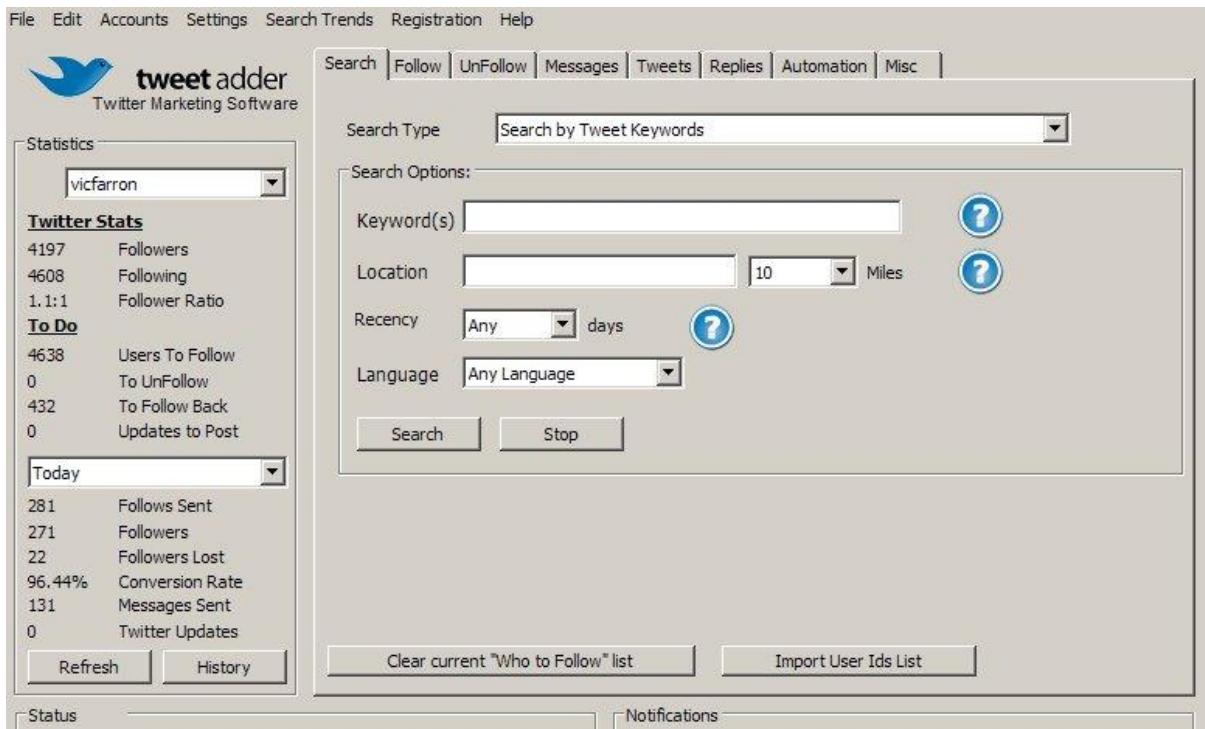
File Edit Accounts Settings Search Trends Registration Help

tweet adder
Twitter Marketing Software

Statistics

vicfarron

Twitter Stats

| 4197 | Followers |
|---|---|
| 4608 | Following |
| 1.1:1 | Follower Ratio |

To Do

| 4638 | Users To Follow |
|---|---|
| 0 | To UnFollow |
| 432 | To Follow Back |
| 0 | Updates to Post |

Today

| 281 | Follows Sent |
|---|---|
| 271 | Followers |
| 22 | Followers Lost |
| 96.44% | Conversion Rate |
| 131 | Messages Sent |
| 0 | Twitter Updates |

Refresh History

Search Follow UnFollow Messages Tweets Replies Automation Misc

Search Type Search by Tweet Keywords

Search Options:

Keyword(s) ?

Location 10 Miles ?

Recency Any days ?

Language Any Language

Search Stop

Clear current "Who to Follow" list Import User Ids List

Status

Notifications